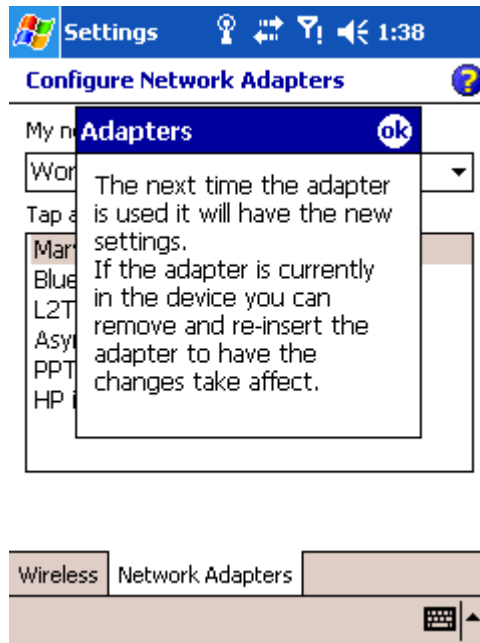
Settings 1:38

Configure Network Adapters

My n

Wor

Tap a

Mar
Blue
L2T
Asy
PPT
HP i

Adapters ok

The next time the adapter is used it will have the new settings.
If the adapter is currently in the device you can remove and re-insert the adapter to have the changes take affect.

Wireless Network Adapters